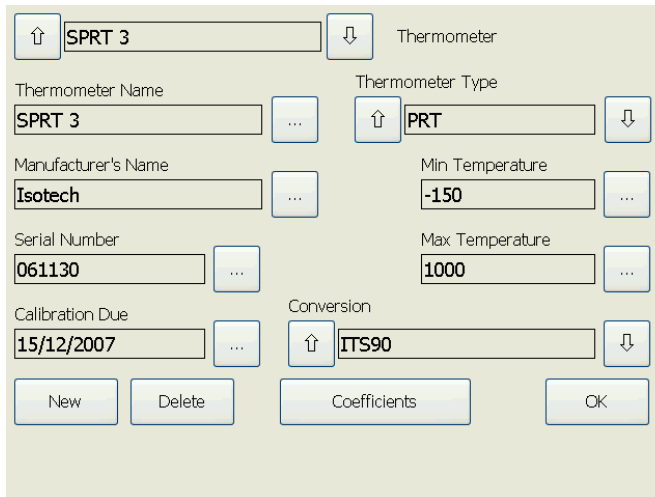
⇧ SPRT 3 ⇩ Thermometer

Thermometer Name
SPRT 3 ...

Thermometer Type
⇧ PRT ⇩

Manufacturer's Name
Isotech ...

Min Temperature
-150 ...

Serial Number
061130 ...

Max Temperature
1000 ...

Calibration Due
15/12/2007 ...

Conversion
⇧ ITS90 ⇩

New Delete Coefficients OK